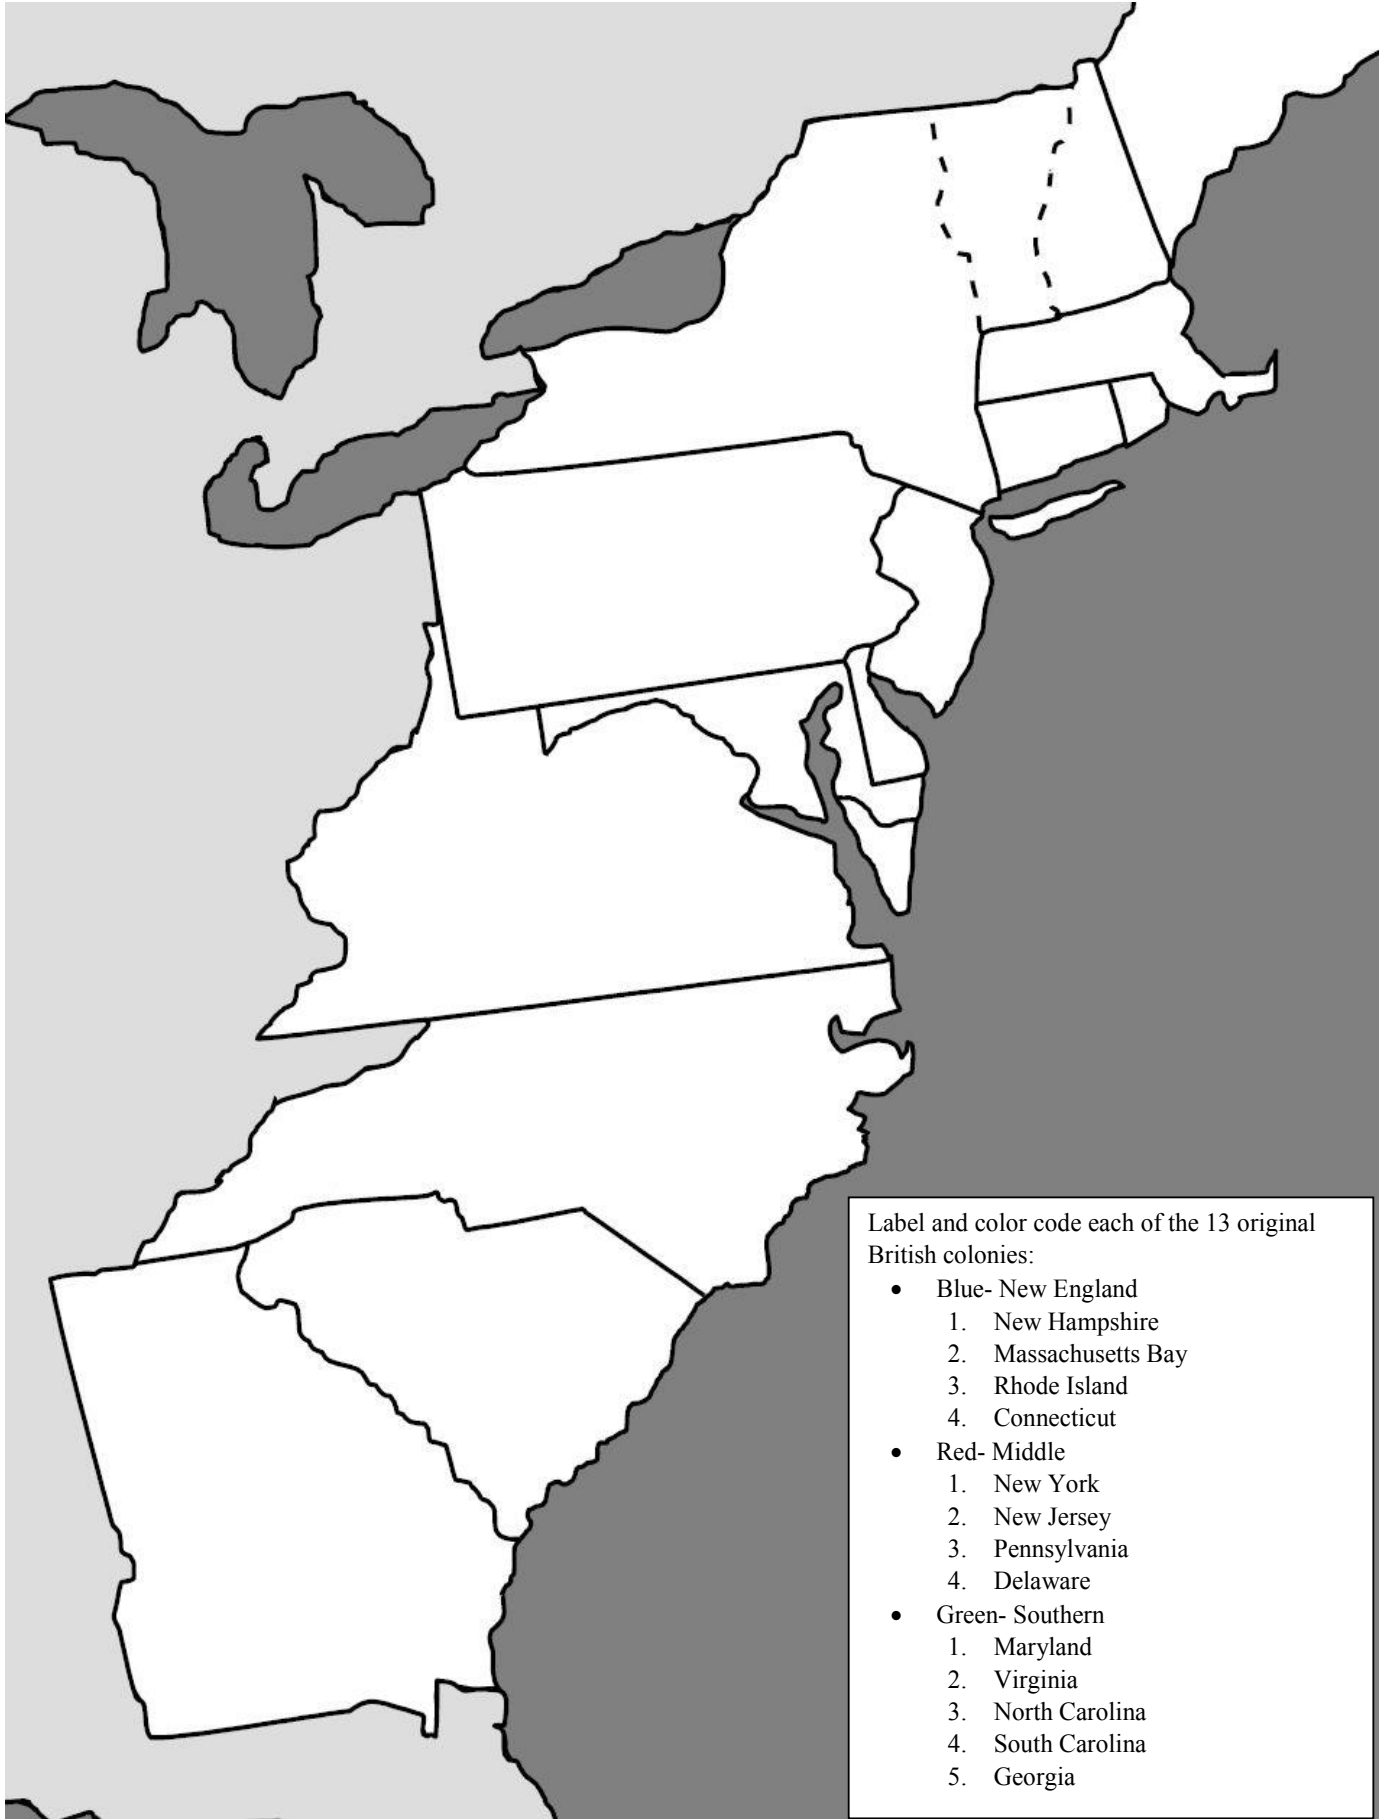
Label and color code each of the 13 original British colonies:

- Blue- New England
  1. New Hampshire
  2. Massachusetts Bay
  3. Rhode Island
  4. Connecticut
- Red- Middle
  1. New York
  2. New Jersey
  3. Pennsylvania
  4. Delaware
- Green- Southern
  1. Maryland
  2. Virginia
  3. North Carolina
  4. South Carolina
  5. Georgia